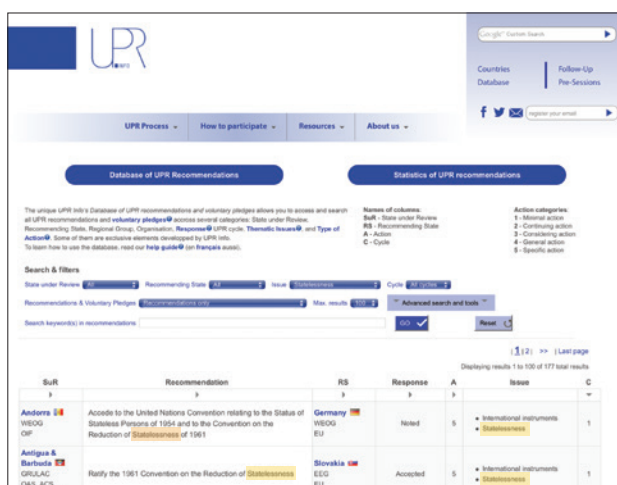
UPR info

Google Custom Search

Countries Database

Follow-Up Pre-Sessions

register your email

UPR Process ▾ How to participate ▾ Resources ▾ About us ▾

Database of UPR Recommendations

Statistics of UPR recommendations

The unique UPR Info's Database of UPR recommendations and voluntary pledges allows you to access and search all UPR recommendations and voluntary pledges accross several categories: State under Review, Recommending State, Regional Group, Organisation, Response UPR cycle, Thematic Issues, and Type of Action. Some of them are exclusive elements developed by UPR info. To learn how to use the database, read our help guide (en français aussi).

Names of columns:
SuR - State under Review
RS - Recommending State
A - Action
C - Cycle

Action categories:
1 - Minimal action
2 - Continuing action
3 - Considering action
4 - General action
5 - Specific action

Search & filters

State under Review All Recommending State All Issue Statelessness Cycle All cycles

Recommendations & Voluntary Pledges Recommendations only Max. results 100 Advanced search and tools

Search keyword(s) in recommendations GO Reset

| 1 | 2 | >> | Last page

Displaying results 1 to 100 of 177 total results

| SuR | Recommendation | RS | Response | A | Issue | C |
|---|---|---|---|---|---|---|
| Andorra WEOG OIF | Accede to the United Nations Convention relating to the Status of Stateless Persons of 1954 and to the Convention on the Reduction of Statelessness of 1961 | Germany WEOG EU | Noted | 5 | • International instruments • Statelessness | 1 |
| Antigua & Barbuda GRULAC OAS ACS | Ratify the 1961 Convention on the Reduction of Statelessness | Slovakia EEG EU | Accepted | 5 | • International instruments • Statelessness | 1 |